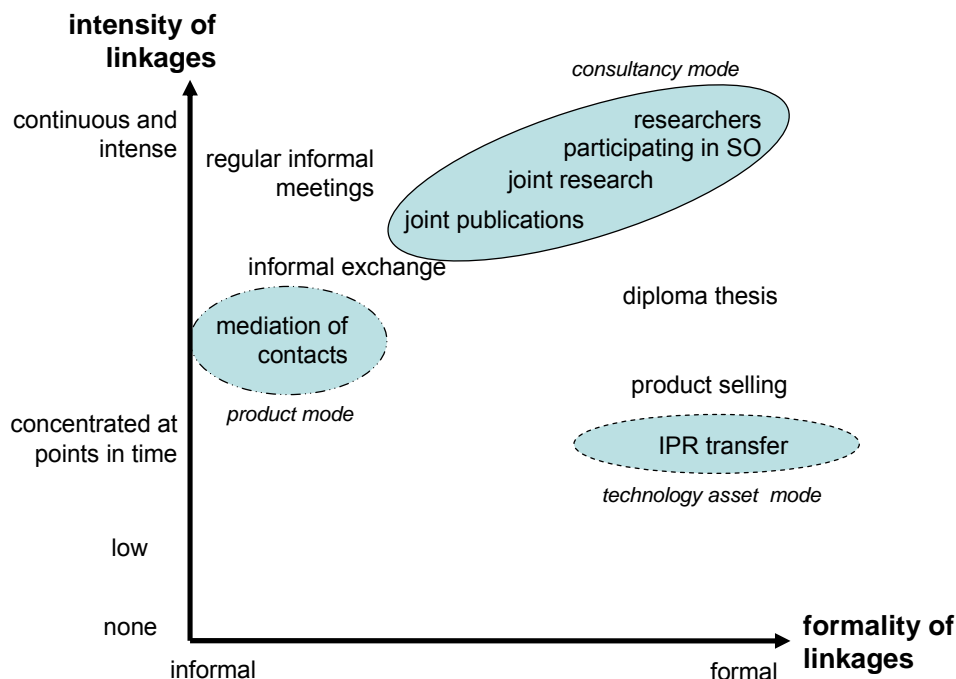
intensity of linkages

consultancy mode

continuous and intense

regular informal meetings

researchers participating in SO

joint research

joint publications

informal exchange

diploma thesis

mediation of contacts

product selling

product mode

concentrated at points in time

IPR transfer

technology asset mode

low

none

formality of linkages

informal

formal